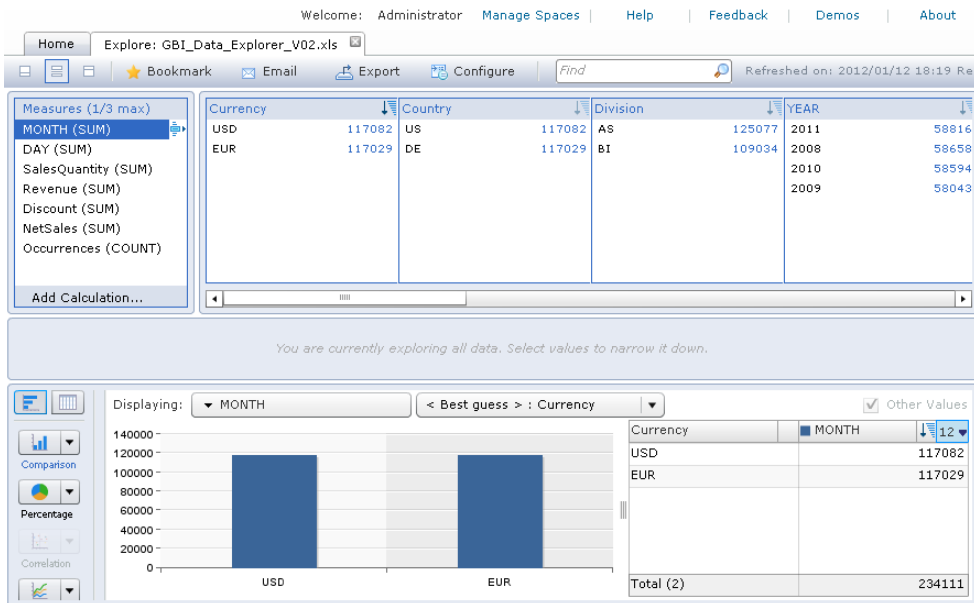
Welcome: Administrator Manage Spaces | Help | Feedback | Demos | About

Home Explore: GBI_Data_Explorer_V02.xls

Bookmark Email Export Configure Find Refreshed on: 2012/01/12 18:19 Re

Measures (1/3 max)
MONTH (SUM)
DAY (SUM)
SalesQuantity (SUM)
Revenue (SUM)
Discount (SUM)
NetSales (SUM)
Occurrences (COUNT)
Add Calculation...

| Currency | | Country | | Division | | YEAR | |
|---|---|---|---|---|---|---|---|
| USD | 117082 | US | 117082 | AS | 125077 | 2011 | 58816 |
| EUR | 117029 | DE | 117029 | BI | 109034 | 2008 | 58658 |
| | | | | | | 2010 | 58594 |
| | | | | | | 2009 | 58043 |

You are currently exploring all data. Select values to narrow it down.

Displaying: MONTH < Best guess > : Currency Other Values

Comparison
Percentage
Correlation

140000
120000
100000
80000
60000
40000
20000
0
USD EUR

| Currency | MONTH 12 |
|---|---|
| USD | 117082 |
| EUR | 117029 |
| Total (2) | 234111 |